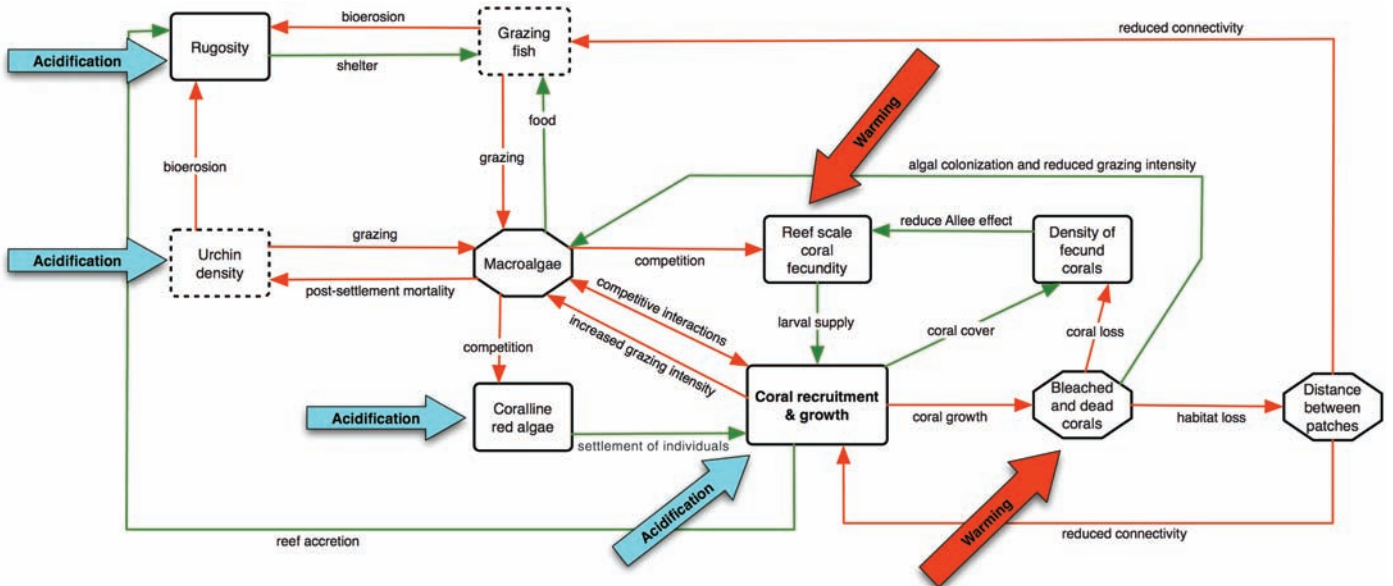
Acidification

Rugosity

bioerosion

Grazing fish

reduced connectivity

shelter

food

Warming

bioerosion

grazing

algal colonization and reduced grazing intensity

Acidification

Urchin density

grazing

Macroalgae

competition

Reef scale coral fecundity

reduce Allee effect

Density of fecund corals

post-settlement mortality

competitive interactions

larval supply

coral cover

coral loss

competition

increased grazing intensity

Acidification

Coralline red algae

Coral recruitment & growth

coral growth

Bleached and dead corals

habitat loss

Distance between patches

settlement of individuals

Acidification

Warming

reef accretion

reduced connectivity